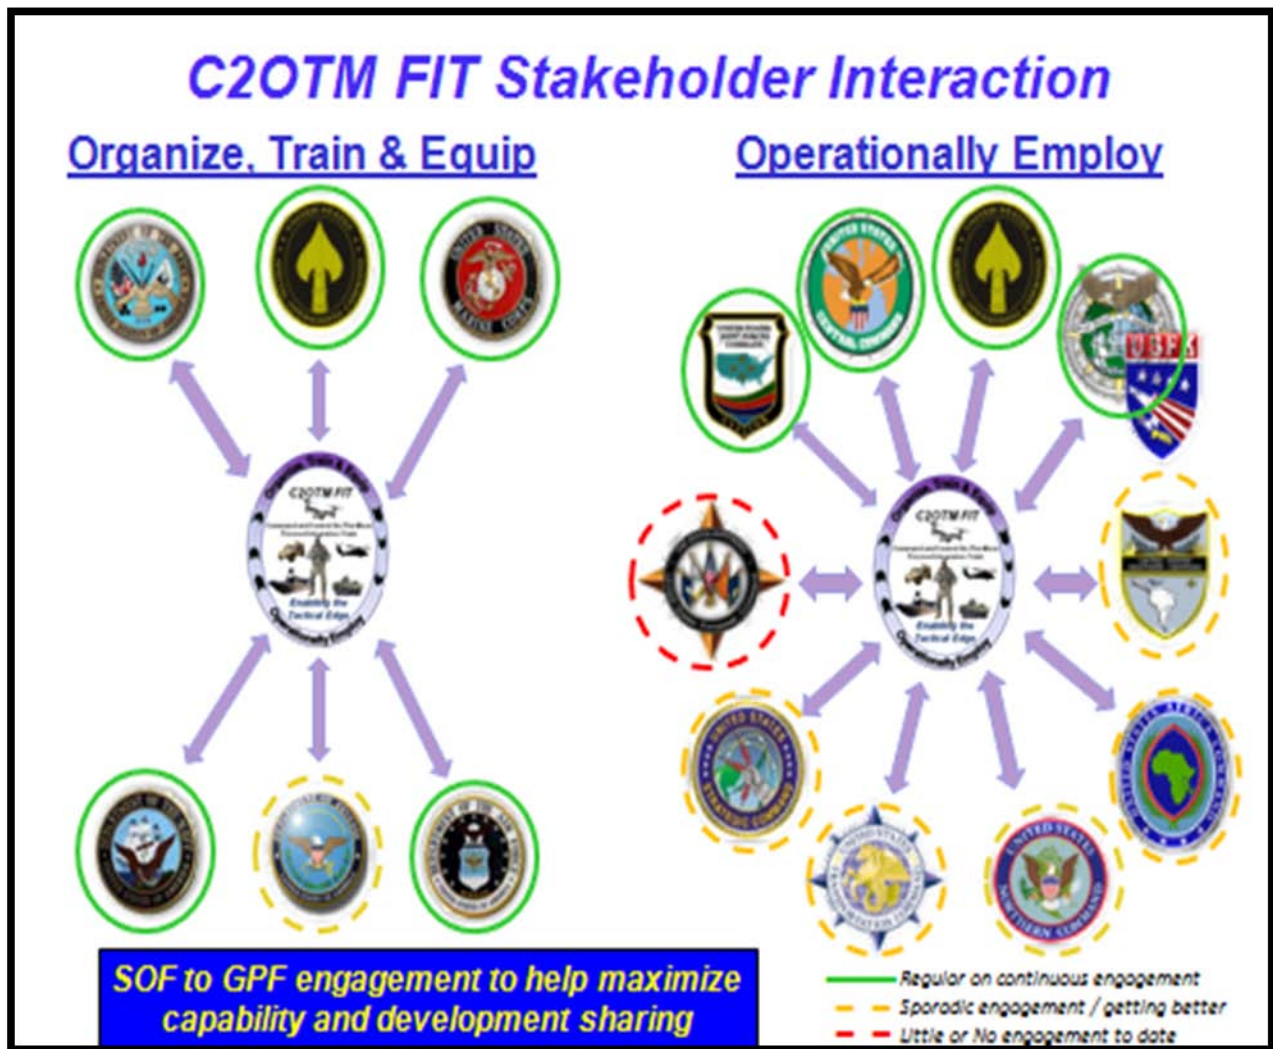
C2OTM FIT Stakeholder Interaction

Organize, Train & Equip

Operationally Employ

C2OTM FIT

Enabling the Tactical Edge

SOF to GPF engagement to help maximize capability and development sharing

Regular or continuous engagement

Sporadic engagement / getting better

Little or No engagement to date